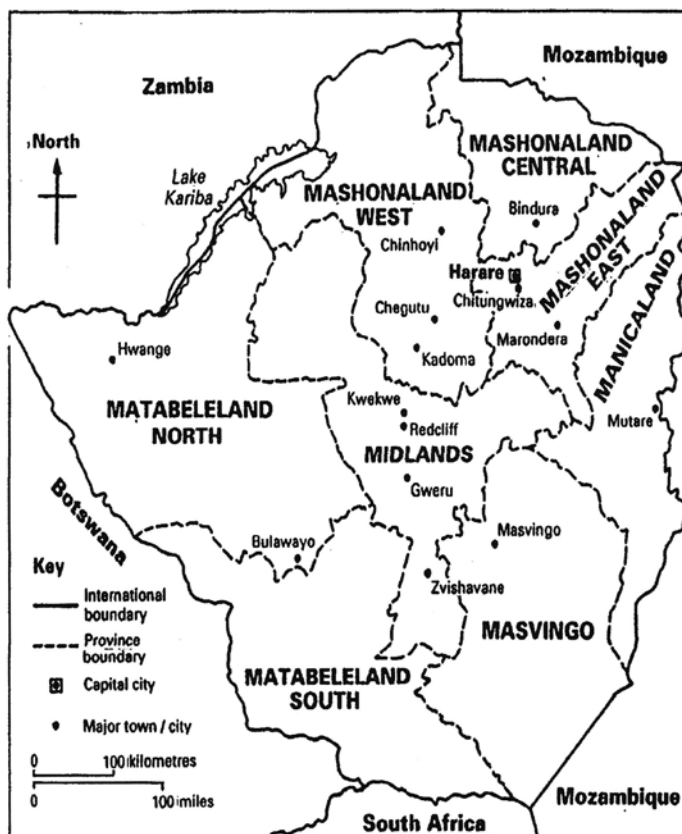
Mozambique

Zambia

North

Lake Kariba

MASHONALAND CENTRAL

MASHONALAND WEST

Bindura

Chinhoyi

MASHONALAND EAST

MANICALAND

Harare

Chitungwiza

Chegutu

Marondera

Hwange

Kadoma

MATABELELAND NORTH

Kwekwe

Redcliff

Mutare

MIDLANDS

Botswana

Gweru

Masvingo

Bulawayo

Key

International boundary

Province boundary

Capital city

Major town / city

Zvishavane

MASVINGO

MATABELELAND SOUTH

0 100 kilometres

0 100 miles

Mozambique

South Africa